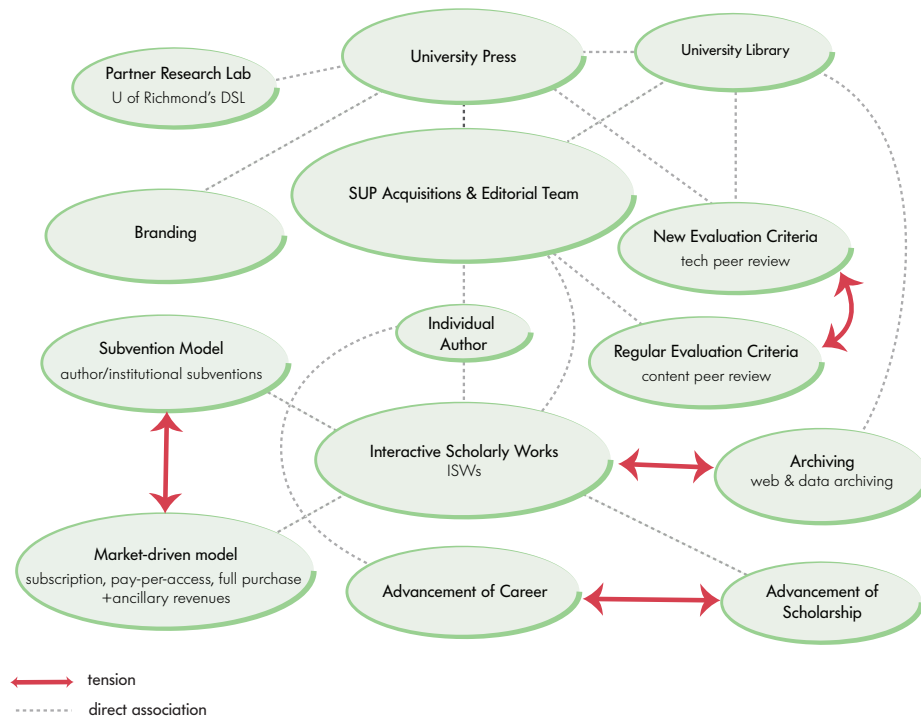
Partner Research Lab
U of Richmond's DSL

University Press

University Library

Branding

SUP Acquisitions & Editorial Team

New Evaluation Criteria
tech peer review

Individual Author

Subvention Model
author/institutional subventions

Regular Evaluation Criteria
content peer review

Interactive Scholarly Works
ISWs

Archiving
web & data archiving

Market-driven model
subscription, pay-per-access, full purchase +ancillary revenues

Advancement of Career

Advancement of Scholarship

tension
direct association